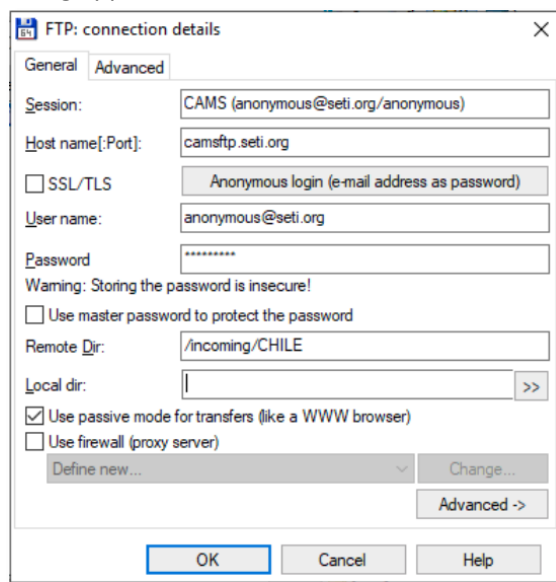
FTP: connection details

General | Advanced

Session: CAMS (anonymous@seti.org/anonymous)

Host name[:Port]: camsftp.seti.org

SSL/TLS | Anonymous login (e-mail address as password)

User name: anonymous@seti.org

Password *********

Warning: Storing the password is insecure!

Use master password to protect the password

Remote Dir: /incoming/CHILE

Local dir: >>

Use passive mode for transfers (like a WWW browser)

Use firewall (proxy server)

Define new... | Change...

Advanced ->

OK | Cancel | Help